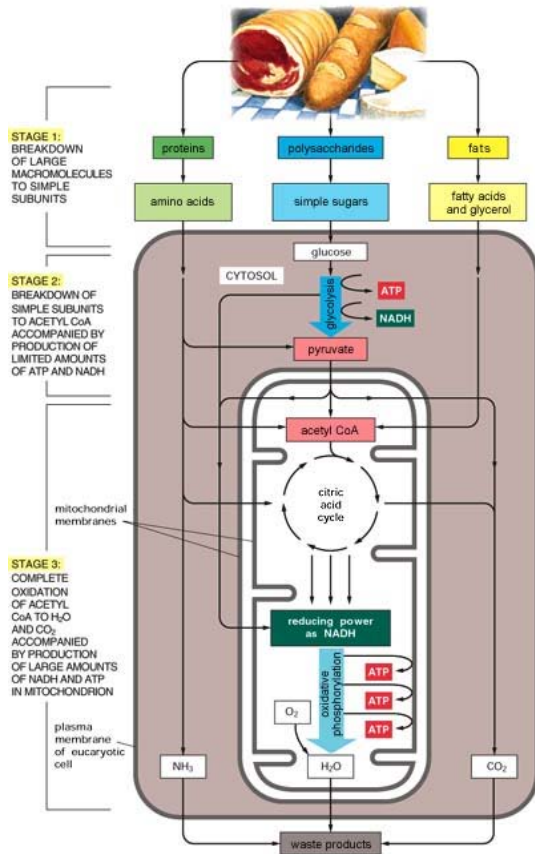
STAGE 1: BREAKDOWN OF LARGE MACROMOLECULES TO SIMPLE SUBUNITS

proteins

polysaccharides

fats

amino acids

simple sugars

fatty acids and glycerol

STAGE 2: BREAKDOWN OF SIMPLE SUBUNITS TO ACETYL CoA ACCOMPANIED BY PRODUCTION OF LIMITED AMOUNTS OF ATP AND NADH

glucose

CYTOSOL

glycolysis

ATP

NADH

pyruvate

acetyl CoA

mitochondrial membranes

citric acid cycle

STAGE 3: COMPLETE OXIDATION OF ACETYL CoA TO $H_2O$ AND $CO_2$ ACCOMPANIED BY PRODUCTION OF LARGE AMOUNTS OF NADH AND ATP IN MITOCHONDRION

reducing power as NADH

oxidative phosphorylation

ATP

ATP

ATP

$O_2$

plasma membrane of eucaryotic cell

$NH_3$

$H_2O$

$CO_2$

waste products